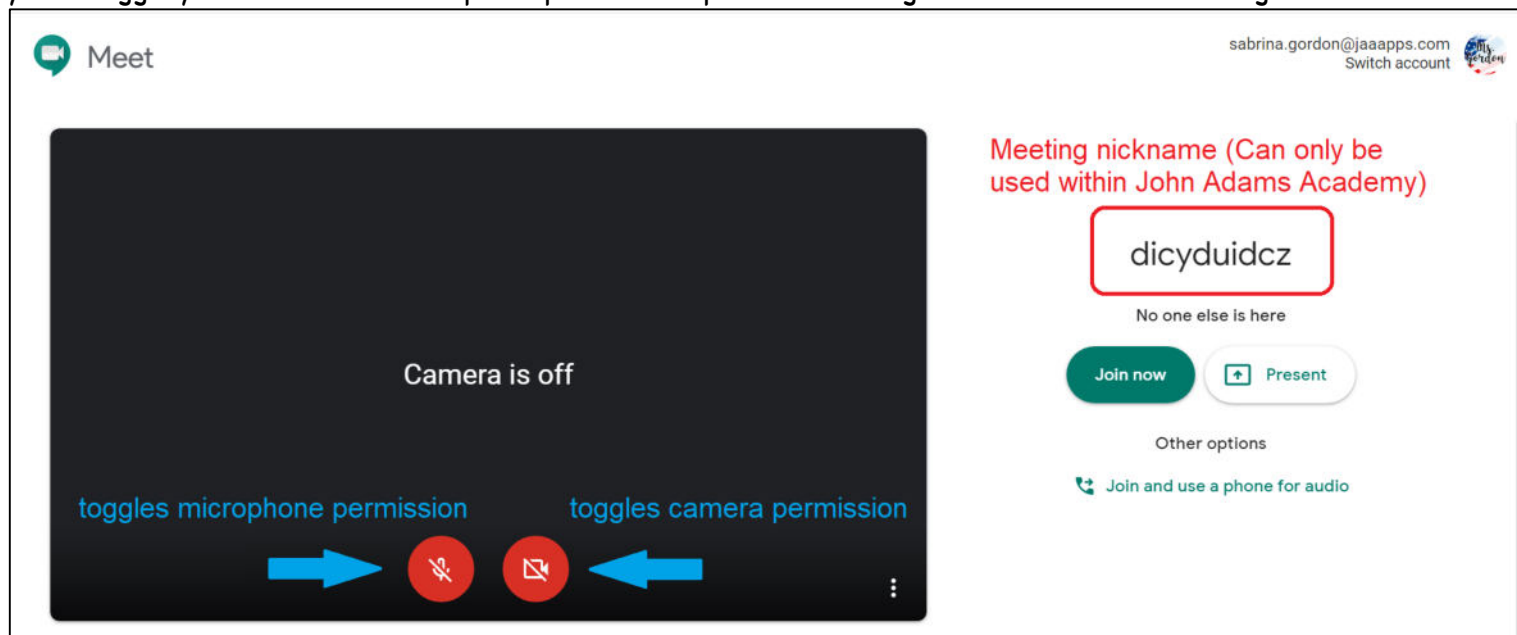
Meet

sabrina.gordon@jaaapps.com
Switch account

Mrs. Gordon

Camera is off

toggles microphone permission

toggles camera permission

Meeting nickname (Can only be used within John Adams Academy)

dicyduidcz

No one else is here

Join now

Present

Other options

Join and use a phone for audio